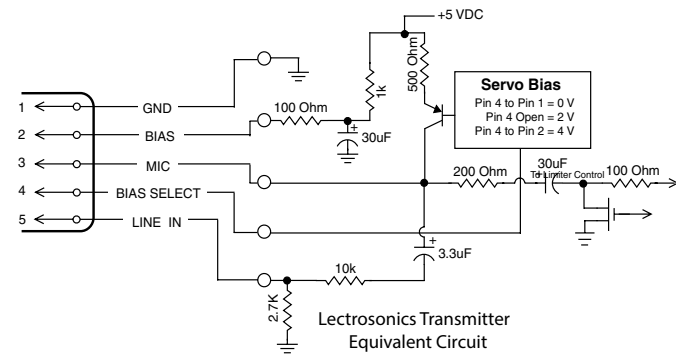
+5 VDC

1
2
3
4
5

GND
BIAS
MIC
BIAS SELECT
LINE IN

100 Ohm
1k
500 Ohm
+
30uF

Servo Bias
Pin 4 to Pin 1 = 0 V
Pin 4 Open = 2 V
Pin 4 to Pin 2 = 4 V

200 Ohm
30uF
To Limiter Control
100 Ohm

+
3.3uF
10k
2.7K

Lectrosonics Transmitter
Equivalent Circuit